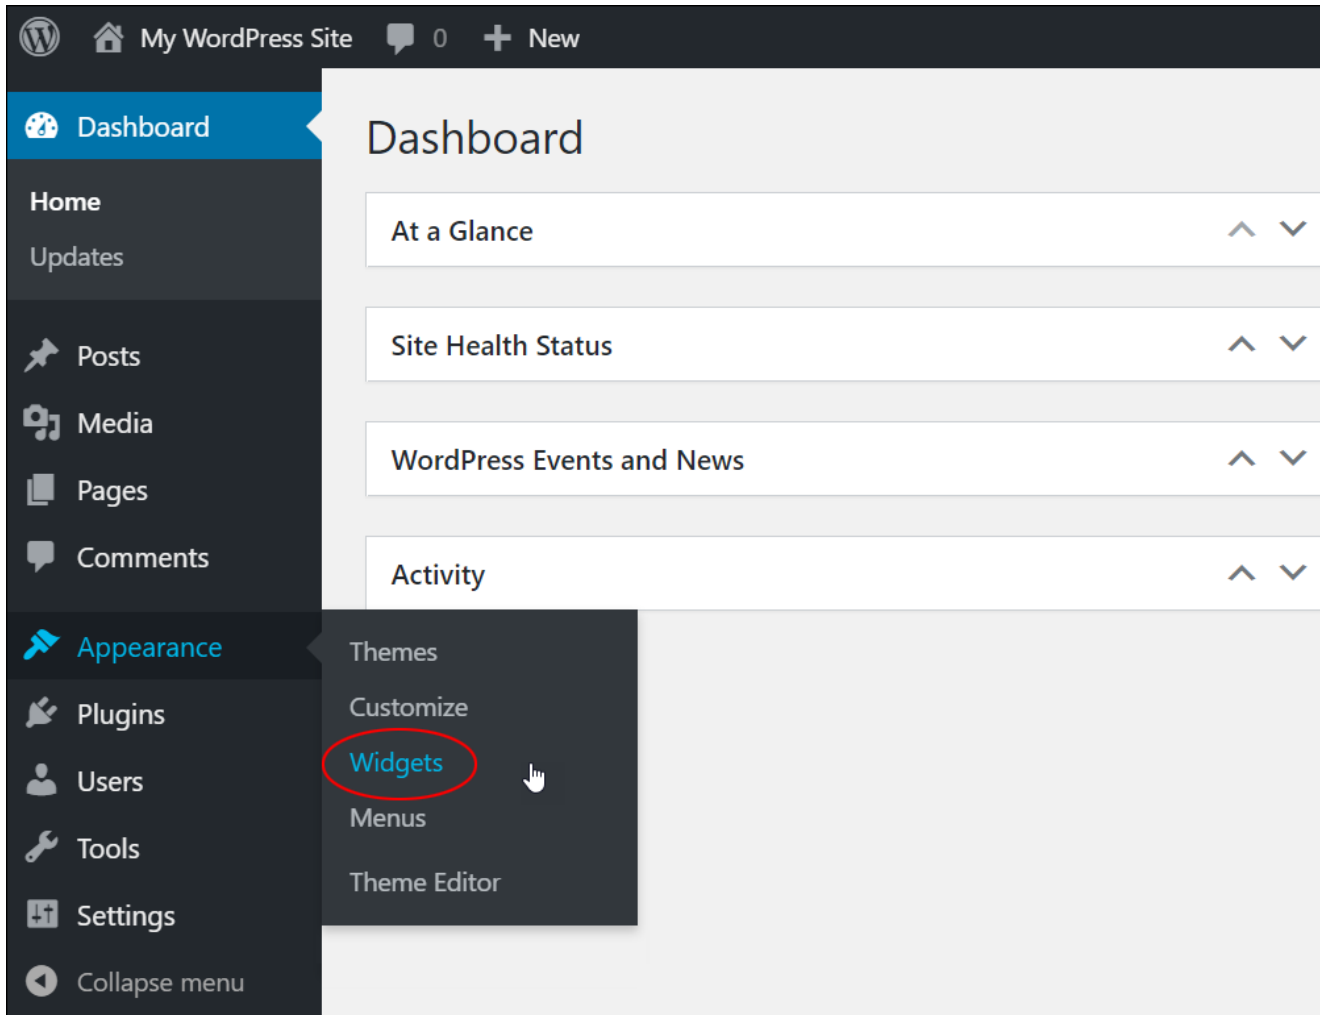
My WordPress Site 0 New

Dashboard

Home
Updates

Posts
Media
Pages
Comments

Appearance
Plugins
Users
Tools
Settings
Collapse menu

Dashboard

At a Glance

Site Health Status

WordPress Events and News

Activity

Themes
Customize
Widgets
Menus
Theme Editor